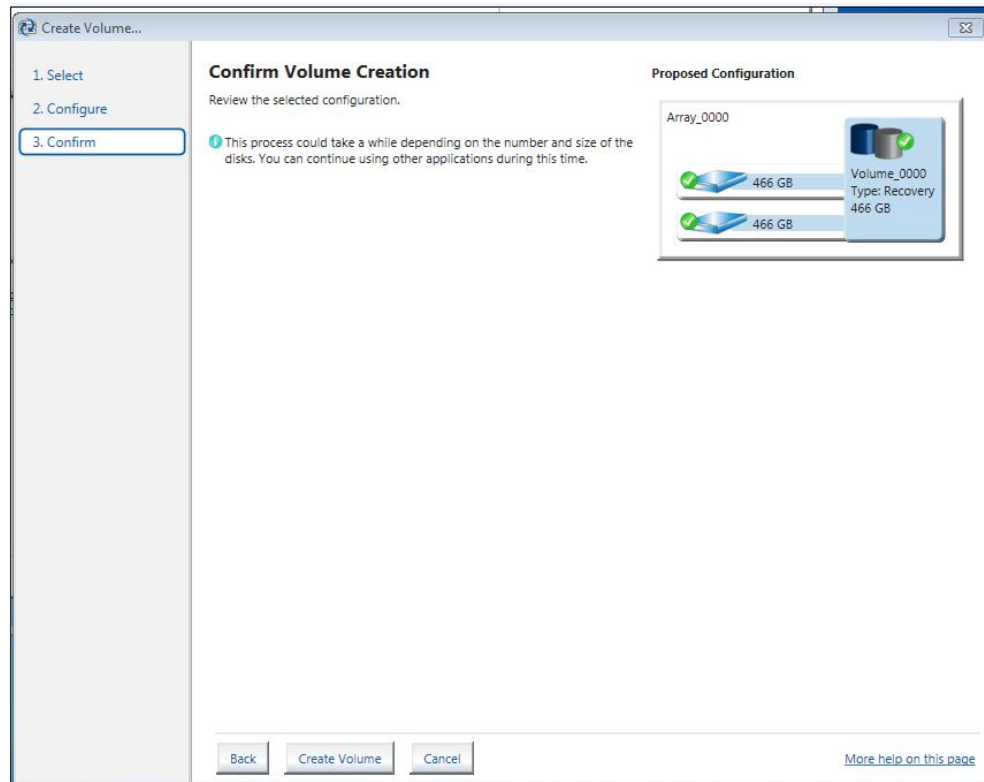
Create Volume...

1. Select

2. Configure

3. Confirm

Confirm Volume Creation

Review the selected configuration.

This process could take a while depending on the number and size of the disks. You can continue using other applications during this time.

Proposed Configuration

Array_0000

466 GB

466 GB

Volume_0000
Type: Recovery
466 GB

Back

Create Volume

Cancel

More help on this page